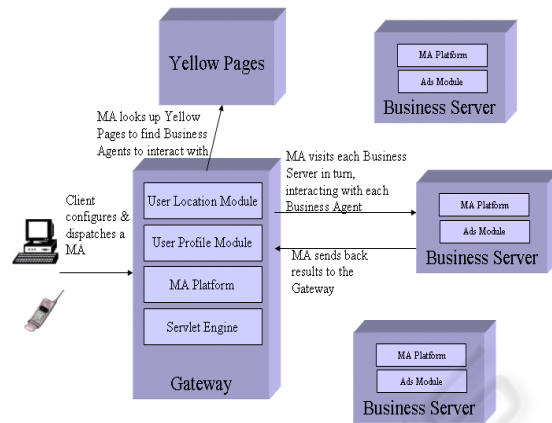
Yellow Pages

MA Platform

Ads Module

Business Server

MA looks up Yellow Pages to find Business Agents to interact with

MA visits each Business Server in turn, interacting with each Business Agent

Client configures & dispatches a MA

User Location Module

User Profile Module

MA Platform

Servlet Engine

Gateway

MA Platform

Ads Module

Business Server

MA sends back results to the Gateway

MA Platform

Ads Module

Business Server